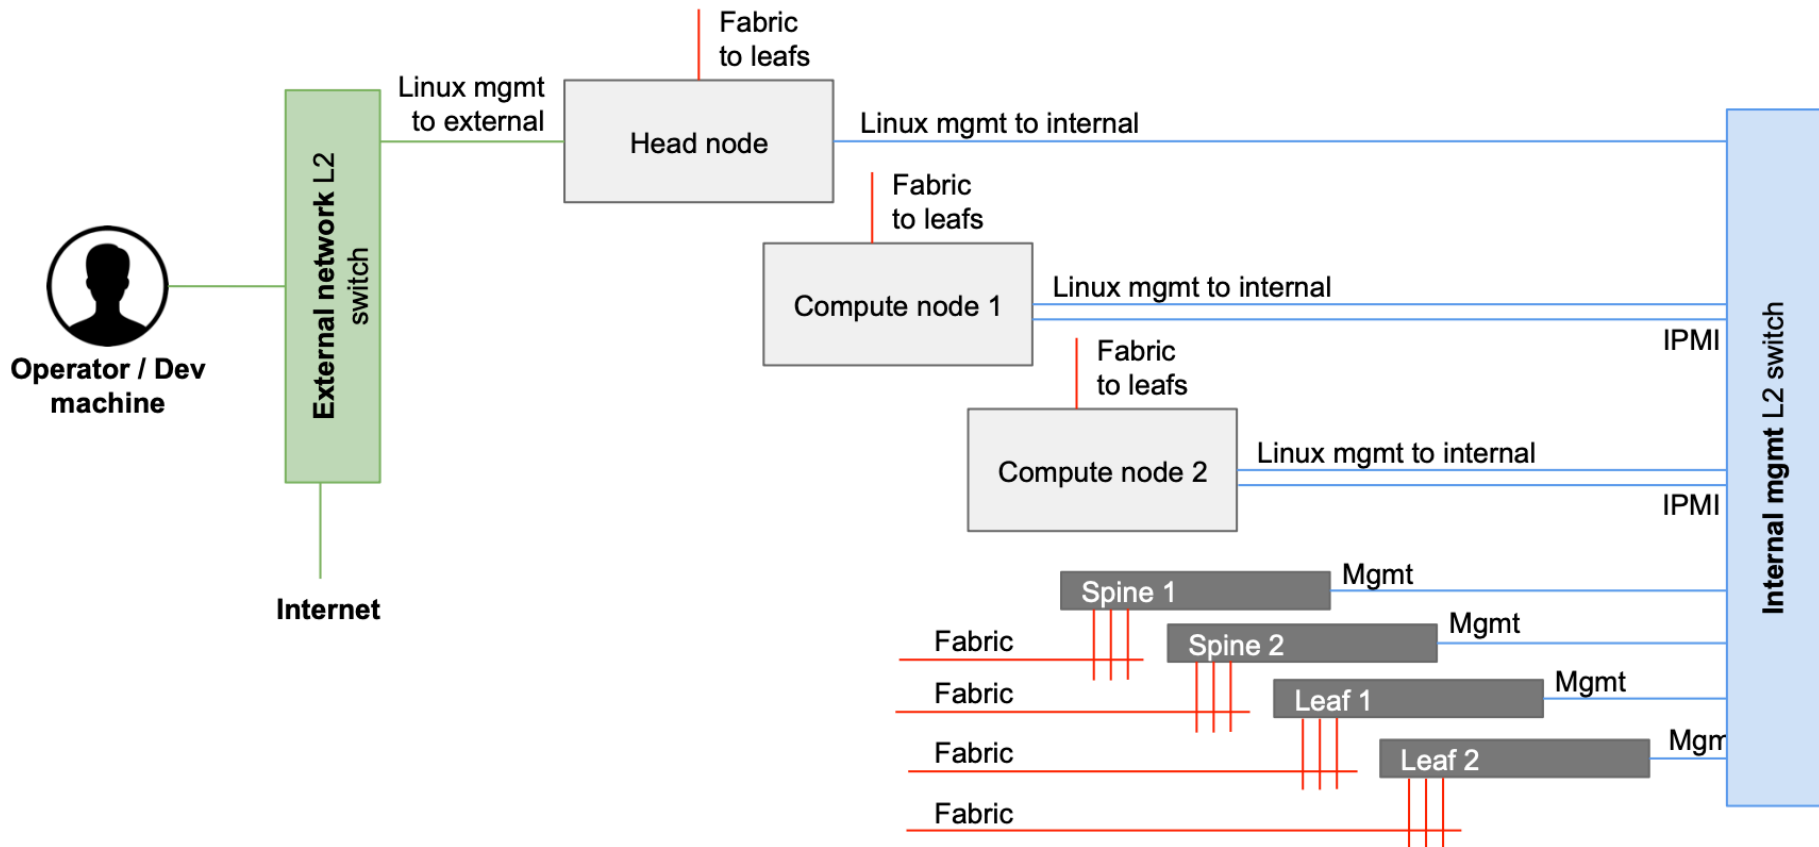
Fabric to leafs

Linux mgmt to external

Head node

Linux mgmt to internal

External network L2 switch

Operator / Dev machine

Internet

Fabric to leafs

Compute node 1

Linux mgmt to internal

IPMI

Fabric to leafs

Compute node 2

Linux mgmt to internal

IPMI

Internal mgmt L2 switch

Spine 1

Mgmt

Fabric

Spine 2

Mgmt

Fabric

Leaf 1

Mgmt

Fabric

Leaf 2

Mgm

Fabric